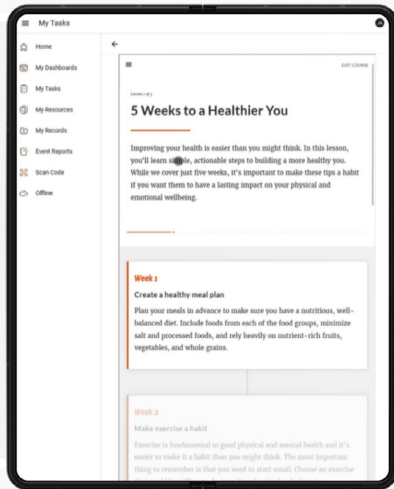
My Tasks

Home
My Dashboards
My Tasks
My Resources
My Records
Event Reports
Scan Code
Offline

EXIT COURSE

Lesson 1 of 3

5 Weeks to a Healthier You

Improving your health is easier than you might think. In this lesson, you'll learn simple, actionable steps to building a more healthy you. While we cover just five weeks, it's important to make these tips a habit if you want them to have a lasting impact on your physical and emotional wellbeing.

Week 1

Create a healthy meal plan

Plan your meals in advance to make sure you have a nutritious, well-balanced diet. Include foods from each of the food groups, minimize salt and processed foods, and rely heavily on nutrient-rich fruits, vegetables, and whole grains.

Week 2

Make exercise a habit

Exercise is fundamental to good physical and mental health and it's easier to make it a habit than you might think. The most important thing to remember is that you need to start small. Choose an exercise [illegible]